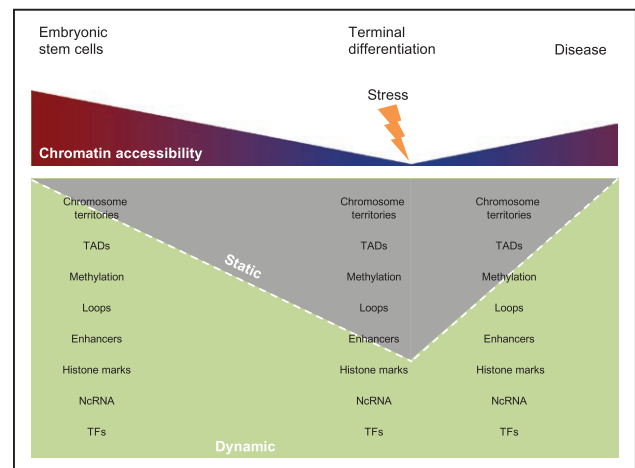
Embryonic stem cells

Terminal differentiation

Disease

Stress

Chromatin accessibility

Chromosome territories

TADs

Methylation

Loops

Enhancers

Histone marks

NcRNA

TFs

Static

Chromosome territories

TADs

Methylation

Loops

Enhancers

Histone marks

NcRNA

TFs

Chromosome territories

TADs

Methylation

Loops

Enhancers

Histone marks

NcRNA

TFs

Dynamic